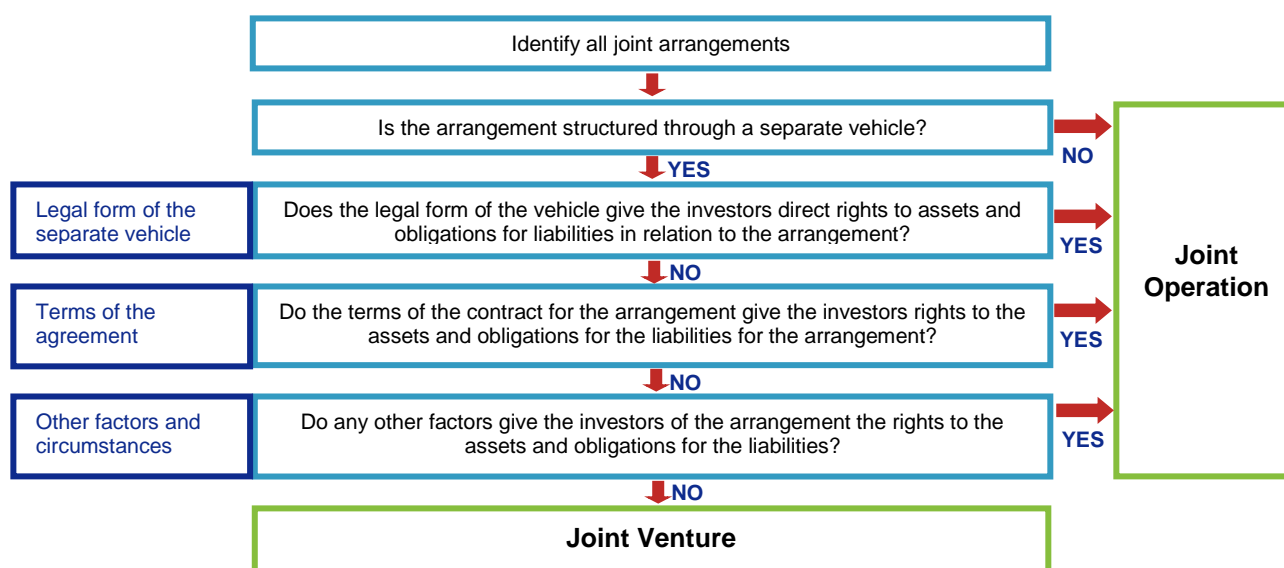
Identify all joint arrangements

Is the arrangement structured through a separate vehicle?

NO

YES

Legal form of the separate vehicle

Does the legal form of the vehicle give the investors direct rights to assets and obligations for liabilities in relation to the arrangement?

YES

NO

Terms of the agreement

Do the terms of the contract for the arrangement give the investors rights to the assets and obligations for the liabilities for the arrangement?

YES

NO

Other factors and circumstances

Do any other factors give the investors of the arrangement the rights to the assets and obligations for the liabilities?

YES

NO

Joint Operation

Joint Venture